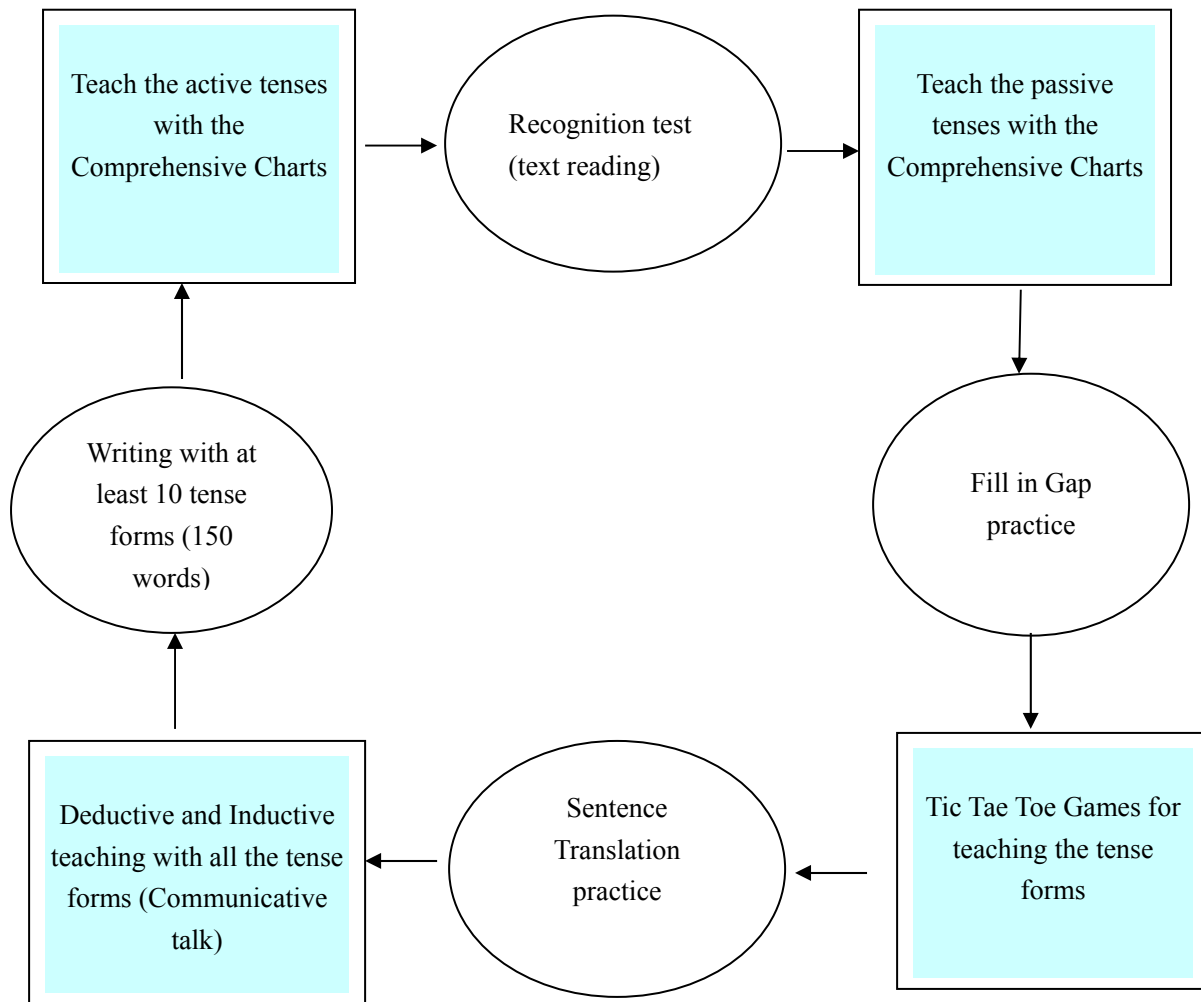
Teach the active tenses with the Comprehensive Charts

Recognition test (text reading)

Teach the passive tenses with the Comprehensive Charts

Fill in Gap practice

Tic Tae Toe Games for teaching the tense forms

Sentence Translation practice

Deductive and Inductive teaching with all the tense forms (Communicative talk)

Writing with at least 10 tense forms (150 words)